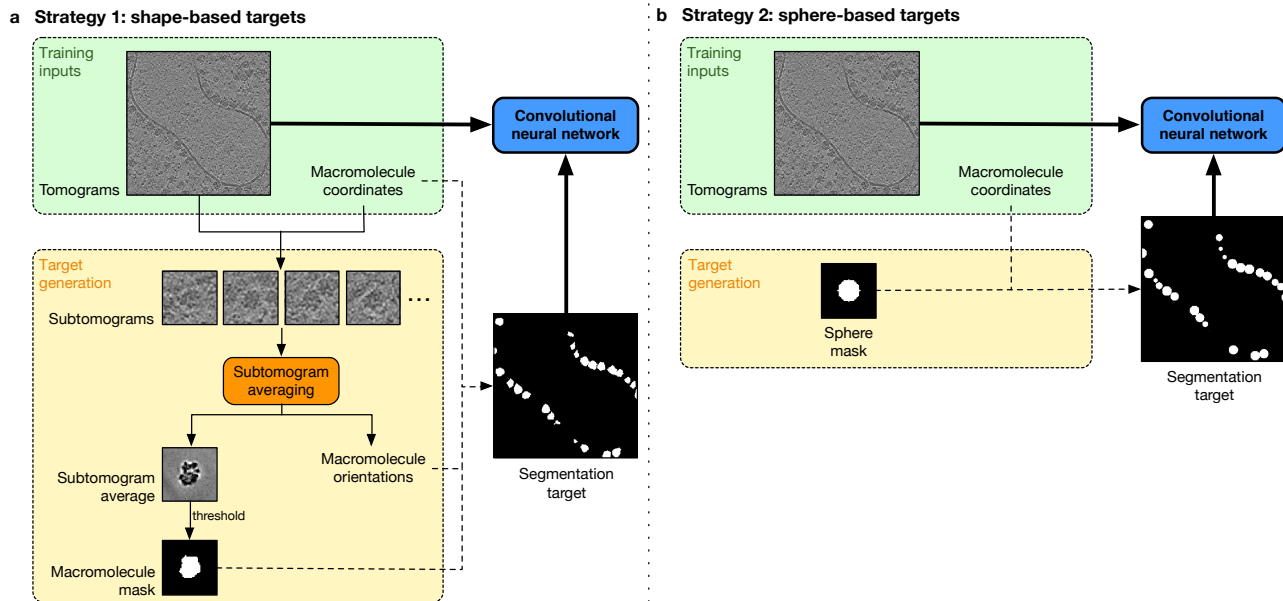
a Strategy 1: shape-based targets

Training inputs

Tomograms

Macromolecule coordinates

Convolutional neural network

Target generation

Subtomograms

...

Subtomogram averaging

Subtomogram average

threshold

Macromolecule orientations

Macromolecule mask

Segmentation target

b Strategy 2: sphere-based targets

Training inputs

Tomograms

Macromolecule coordinates

Convolutional neural network

Target generation

Sphere mask

Segmentation target